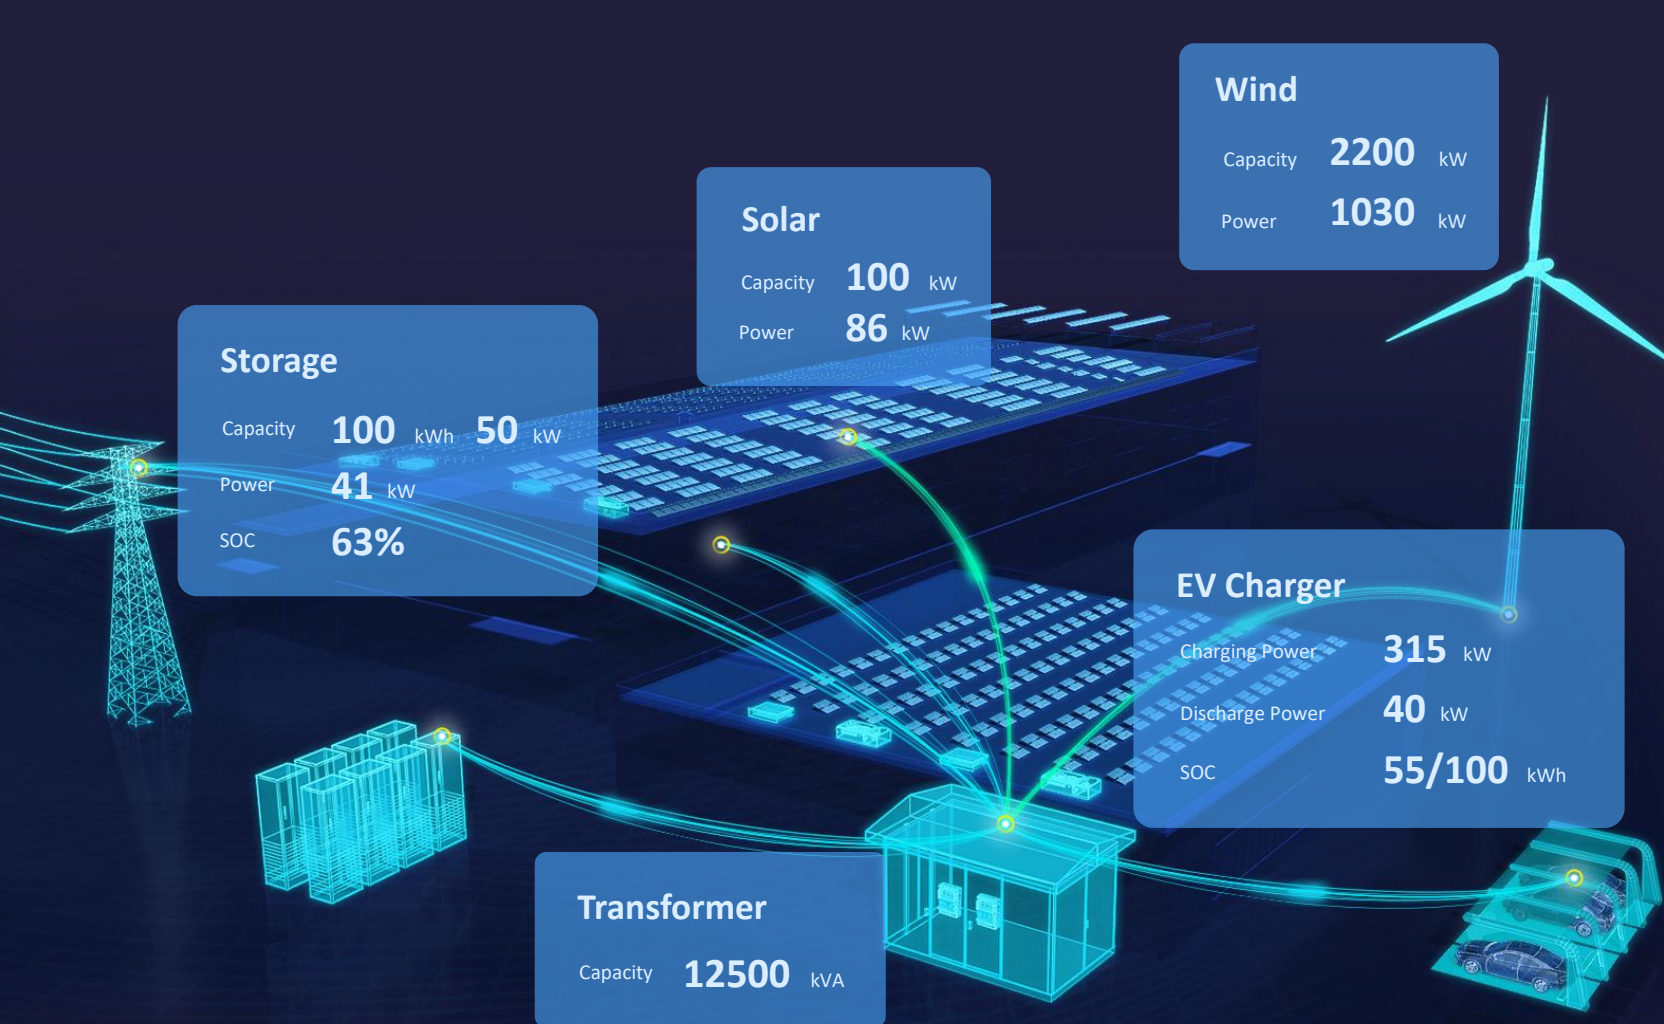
Wind
Capacity 2200 kW
Power 1030 kW

Solar
Capacity 100 kW
Power 86 kW

Storage
Capacity 100 kWh 50 kW
Power 41 kW
SOC 63%

EV Charger
Charging Power 315 kW
Discharge Power 40 kW
SOC 55/100 kWh

Transformer
Capacity 12500 kVA